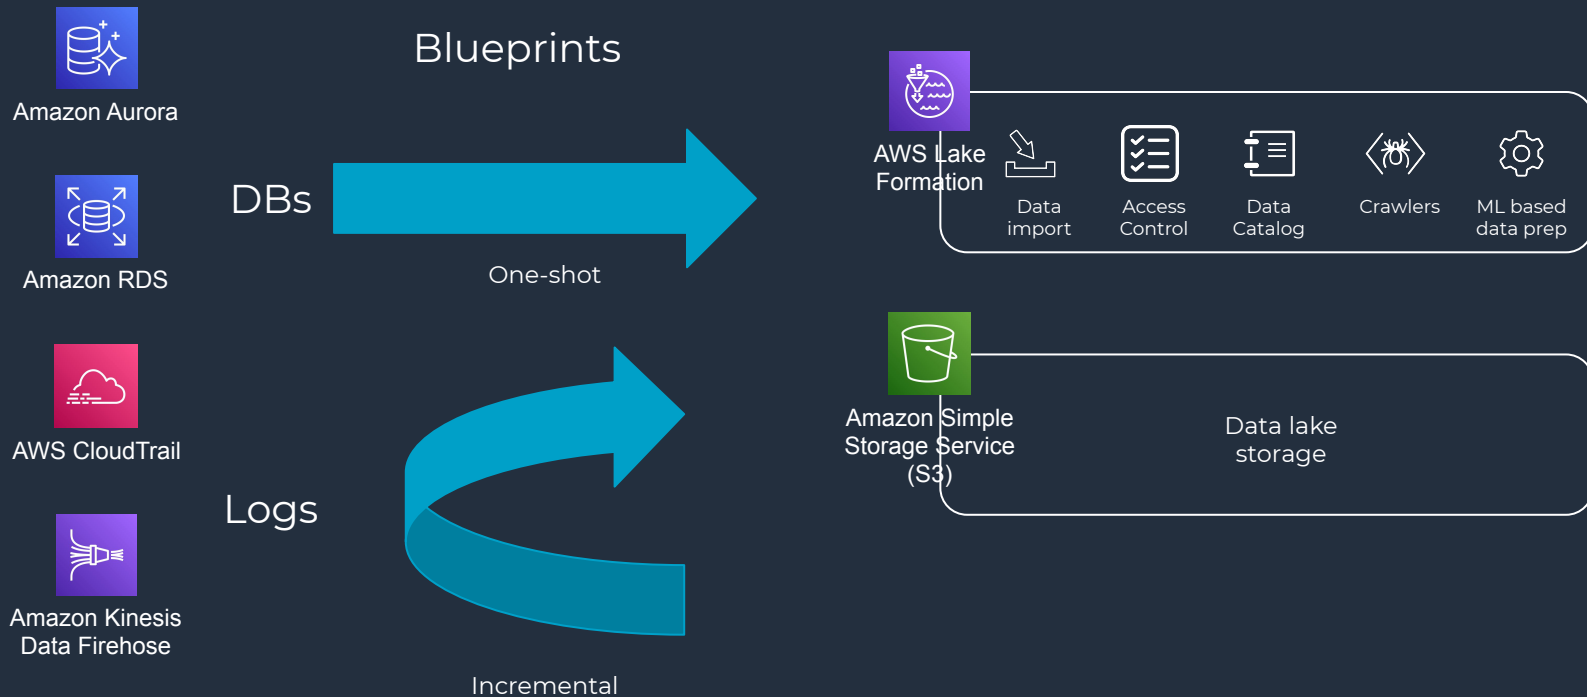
Amazon Aurora

Amazon RDS

AWS CloudTrail

Amazon Kinesis Data Firehose

Blueprints

DBs

One-shot

Logs

Incremental

AWS Lake Formation

Data import

Access Control

Data Catalog

Crawlers

ML based data prep

Amazon Simple Storage Service (S3)

Data lake storage